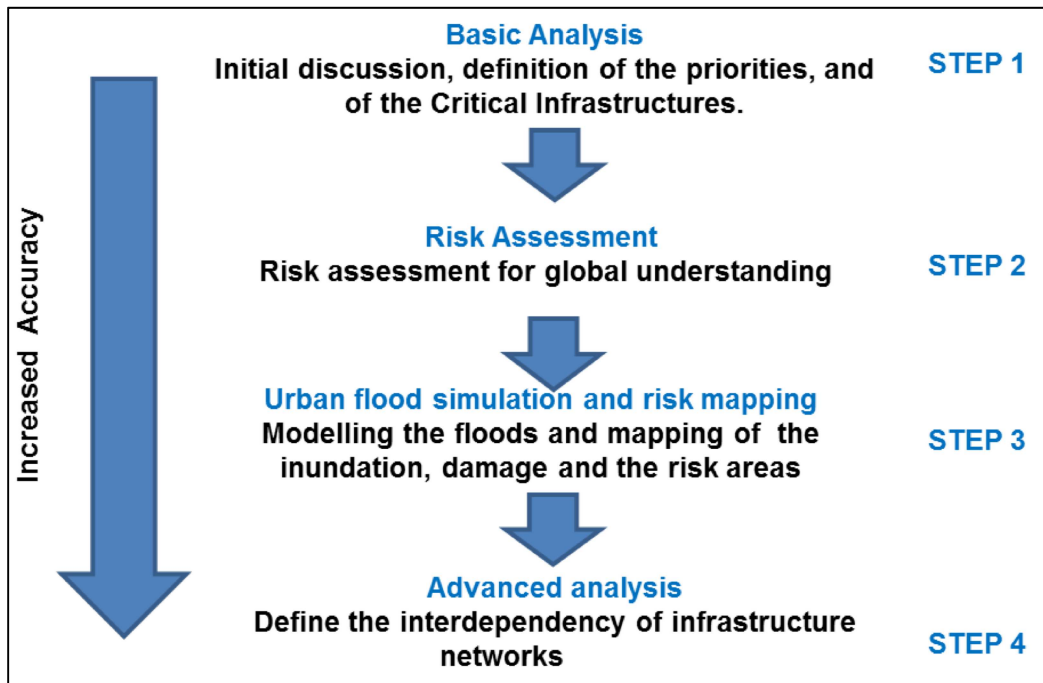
Increased Accuracy

Basic Analysis
Initial discussion, definition of the priorities, and of the Critical Infrastructures.

STEP 1

Risk Assessment
Risk assessment for global understanding

STEP 2

Urban flood simulation and risk mapping
Modelling the floods and mapping of the inundation, damage and the risk areas

STEP 3

Advanced analysis
Define the interdependency of infrastructure networks

STEP 4